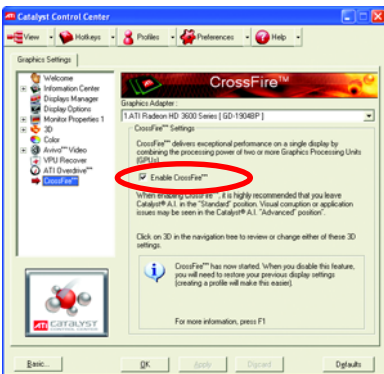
Catalyst Control Center

View Hotkeys Profiles Preferences Help

Graphics Settings

Welcome
Information Center
Displays Manager
Display Options
Monitor Properties 1
3D
Color
Avivo™ Video
VPU Recover
ATI Overdrive™
CrossFire™

CrossFire™

Graphics Adapter :
1.ATI Radeon HD 3600 Series [ GD-1904BP ]

CrossFire™ Settings

CrossFire™ delivers exceptional performance on a single display by combining the processing power of two or more Graphics Processing Units (GPUs).

Enable CrossFire™

When enabling CrossFire™, it is highly recommended that you leave Catalyst® A.I. in the "Standard" position. Visual corruption or application issues may be seen in the Catalyst® A.I. "Advanced" position.

Click on 3D in the navigation tree to review or change either of these 3D settings.

CrossFire™ has now started. When you disable this feature, you will need to restore your previous display settings (creating a profile will make this easier).

For more information, press F1

ATI CATALYST

Basic... OK Apply Discard Defaults